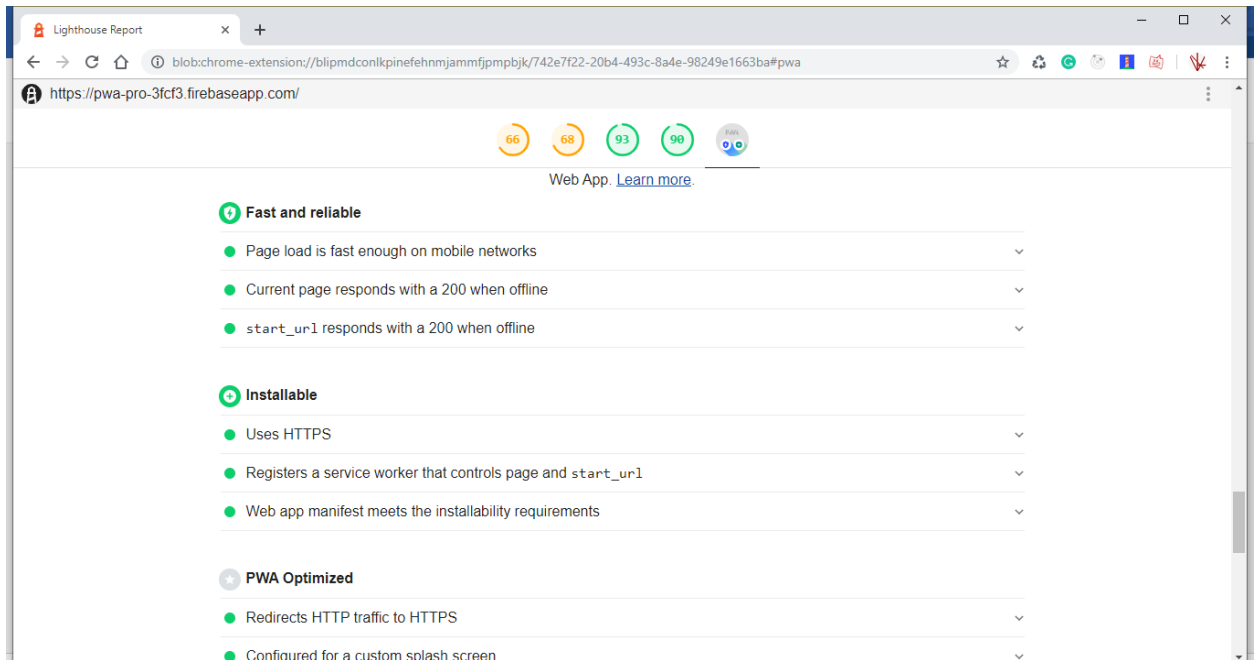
Lighthouse Report

blob:chrome-extension://blipmdconlkpinefehnmjammfjpmpbjk/742e7f22-20b4-493c-8a4e-98249e1663ba#pwa

https://pwa-pro-3fcf3.firebaseapp.com/

66 68 93 90 PWA

Web App. Learn more.

Fast and reliable

Page load is fast enough on mobile networks

Current page responds with a 200 when offline

start_url responds with a 200 when offline

Installable

Uses HTTPS

Registers a service worker that controls page and start_url

Web app manifest meets the installability requirements

PWA Optimized

Redirects HTTP traffic to HTTPS

Configured for a custom splash screen